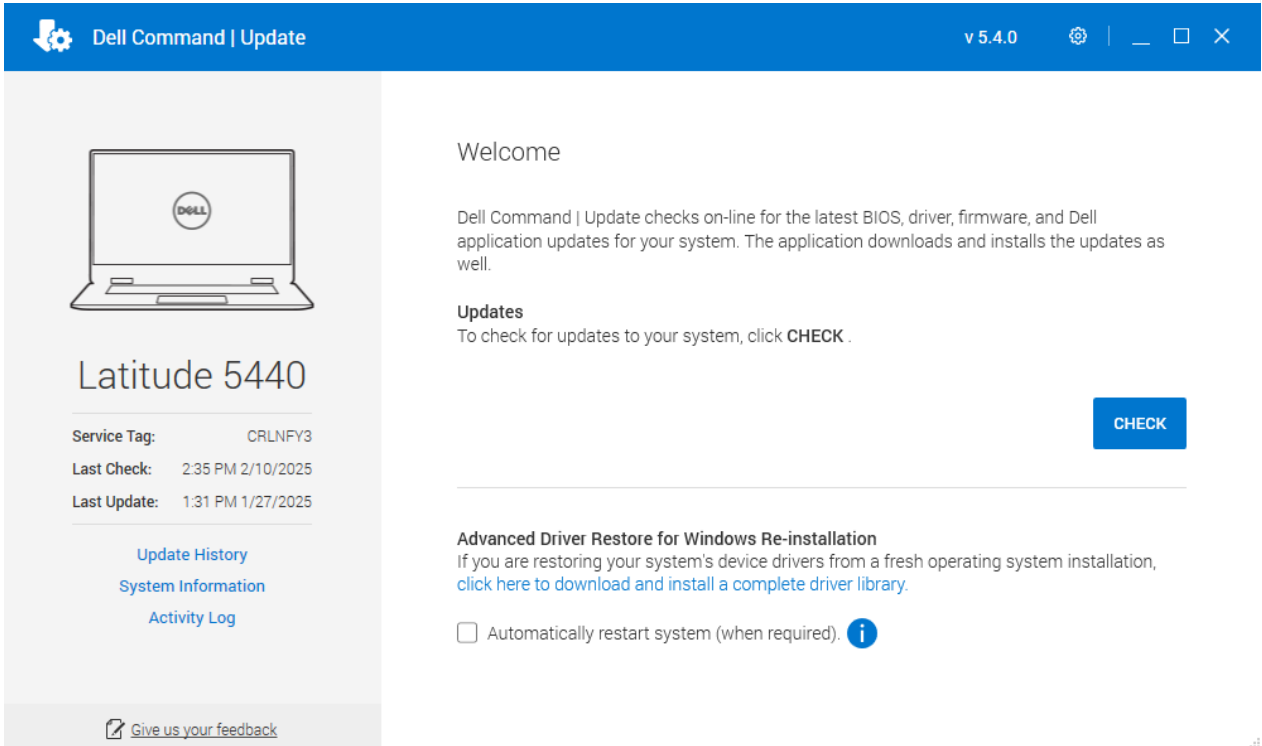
Dell Command | Update

v 5.4.0

DELL

Latitude 5440

Service Tag: CRLNFY3
Last Check: 2:35 PM 2/10/2025
Last Update: 1:31 PM 1/27/2025

Update History
System Information
Activity Log

Give us your feedback

Welcome

Dell Command | Update checks on-line for the latest BIOS, driver, firmware, and Dell application updates for your system. The application downloads and installs the updates as well.

Updates
To check for updates to your system, click CHECK .

CHECK

Advanced Driver Restore for Windows Re-installation
If you are restoring your system's device drivers from a fresh operating system installation, click here to download and install a complete driver library.

Automatically restart system (when required).